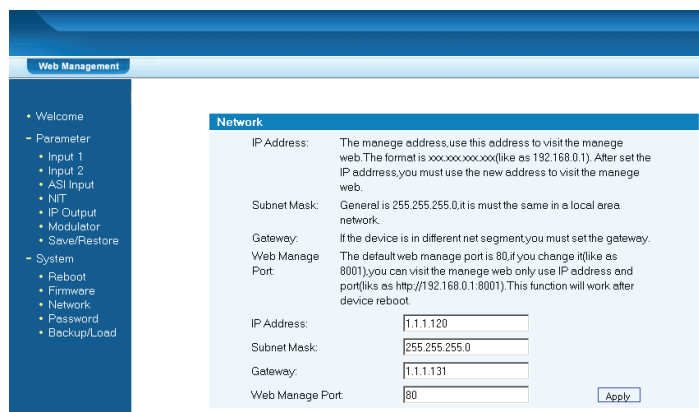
Web Management

• Welcome
- Parameter
• Input 1
• Input 2
• ASI Input
• NIT
• IP Output
• Modulator
• Save/Restore
- System
• Reboot
• Firmware
• Network
• Password
• Backup/Load

Network

| | |
|---|---|
| IP Address: | The manege address,use this address to visit the manege web.The format is xxx.xxx.xxx.xxx(like as 192.168.0.1). After set the IP addrress,you must use the new address to visit the manege web. |
| Subnet Mask: | General is 255.255.255.0,it is must the same in a local area network. |
| Gateway: | If the device is in different net segment,you must set the gateway. |
| Web Manage Port: | The default web manage port is 80,if you change it(like as 8001),you can visit the manege web only use IP address and port(liks as http://192.168.0.1:8001).This function will work after device reboot. |

IP Address: 1.1.1.120

Subnet Mask: 255.255.255.0

Gateway: 1.1.1.131

Web Manage Port: 80

Apply